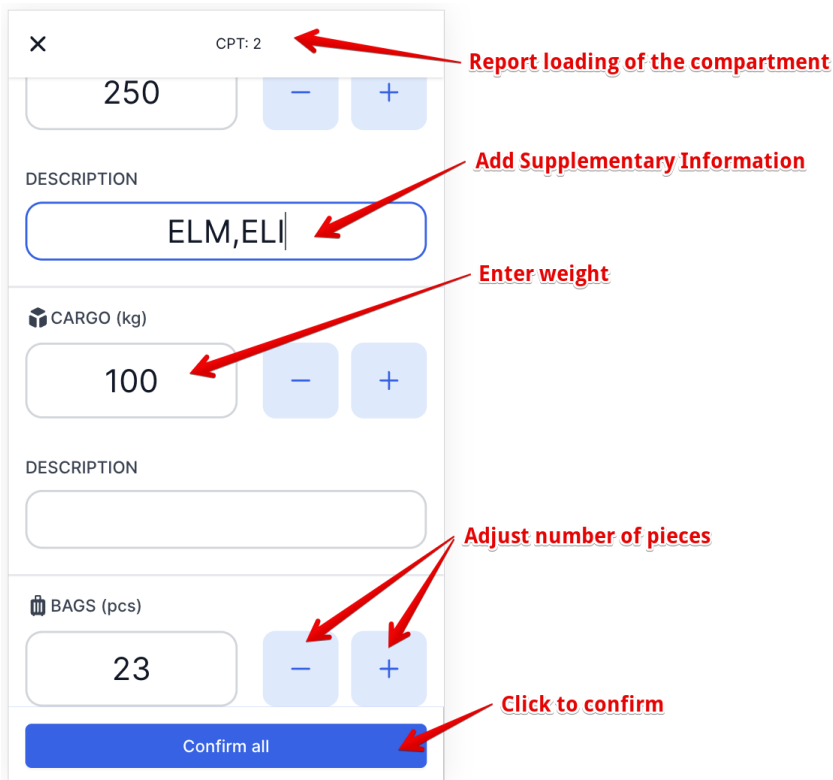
×

CPT: 2

Report loading of the compartment

250

−

+

Add Supplementary Information

DESCRIPTION

ELM,ELI

Enter weight

CARGO (kg)

100

−

+

DESCRIPTION

Adjust number of pieces

BAGS (pcs)

23

−

+

Click to confirm

Confirm all